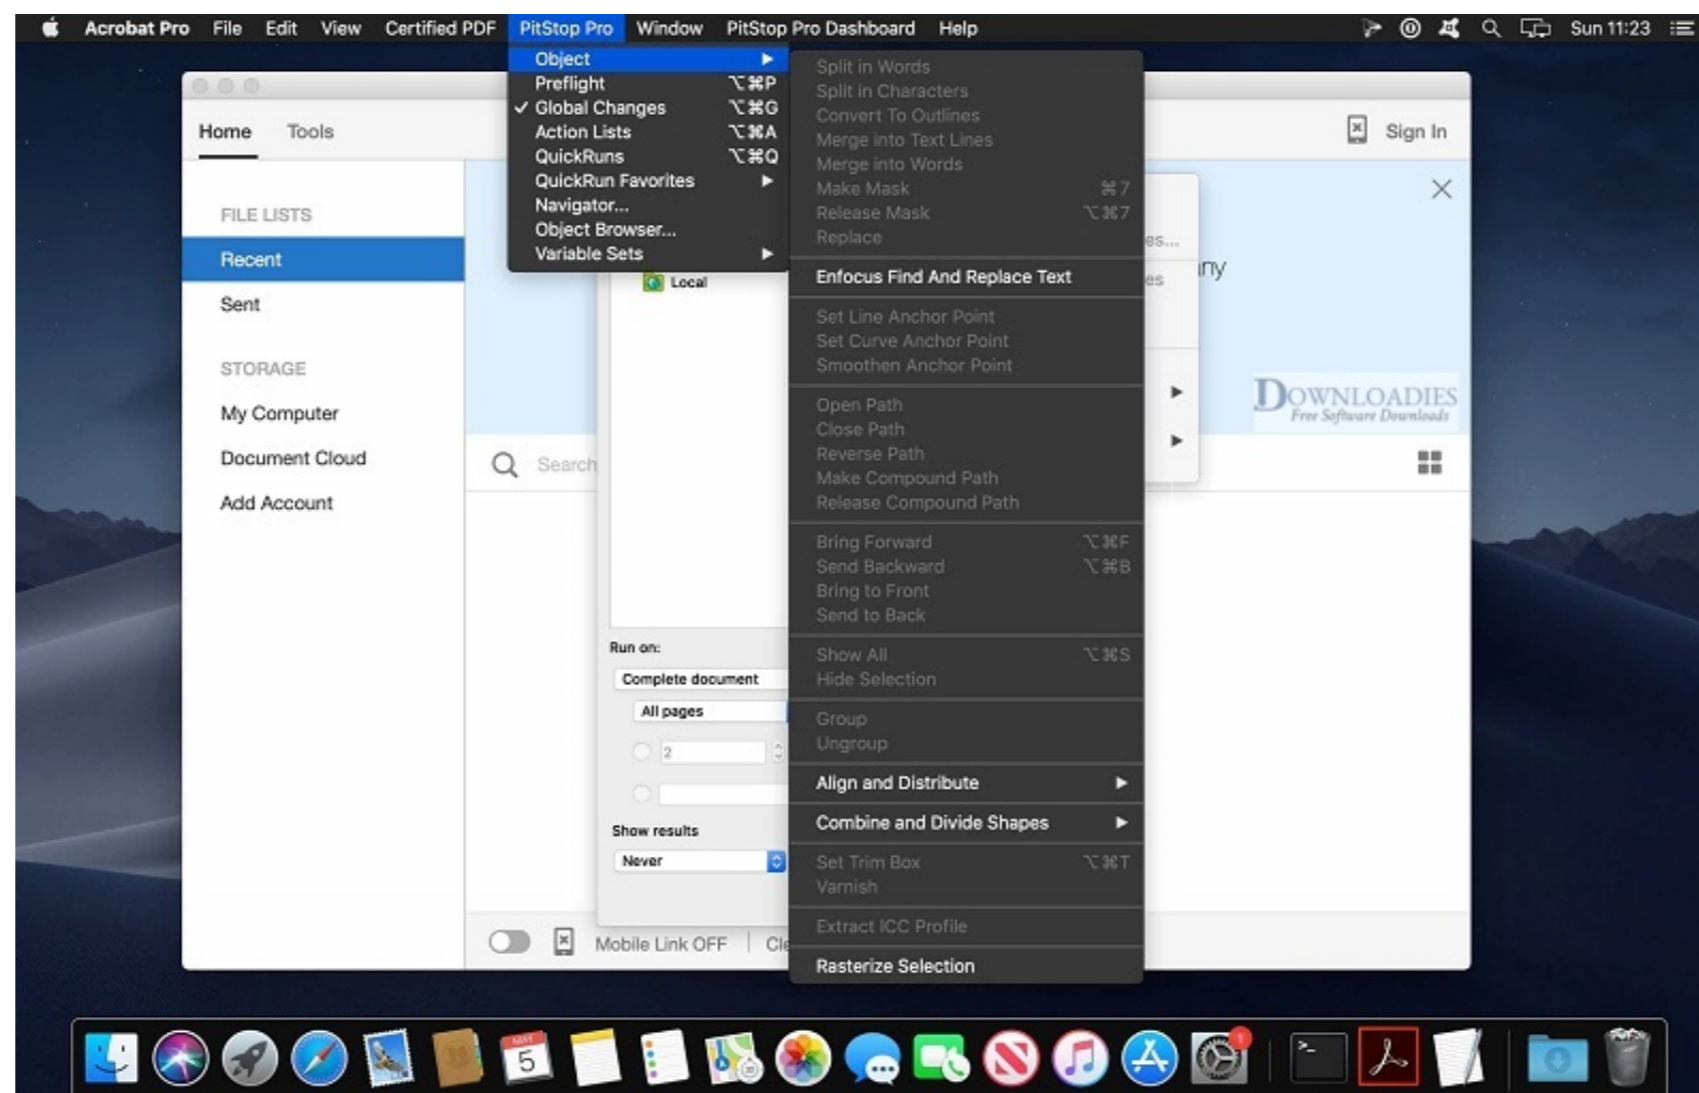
Acrobat Pro File Edit View Certified PDF PitStop Pro Window PitStop Pro Dashboard Help Sun 11:23

Object
Preflight ⌥⌘P
✓ Global Changes ⌥⌘G
Action Lists ⌥⌘A
QuickRuns ⌥⌘Q
QuickRun Favorites
Navigator...
Object Browser...
Variable Sets

Split in Words
Split in Characters
Convert To Outlines
Merge into Text Lines
Merge into Words
Make Mask ⌘7
Release Mask ⌥⌘7
Replace
Enfocus Find And Replace Text
Set Line Anchor Point
Set Curve Anchor Point
Smoothen Anchor Point
Open Path
Close Path
Reverse Path
Make Compound Path
Release Compound Path
Bring Forward ⌥⌘F
Send Backward ⌥⌘B
Bring to Front
Send to Back
Show All ⌥⌘S
Hide Selection
Group
Ungroup
Align and Distribute
Combine and Divide Shapes
Set Trim Box ⌥⌘T
Varnish
Extract ICC Profile
Rasterize Selection

Home Tools
Sign In
FILE LISTS
Recent
Sent
STORAGE
My Computer
Document Cloud
Add Account
Search
Local
es...
es
ny
DOWNLOADIES
Free Software Downloads
Run on:
Complete document
All pages
2
Show results
Never
Mobile Link OFF
Cl
5